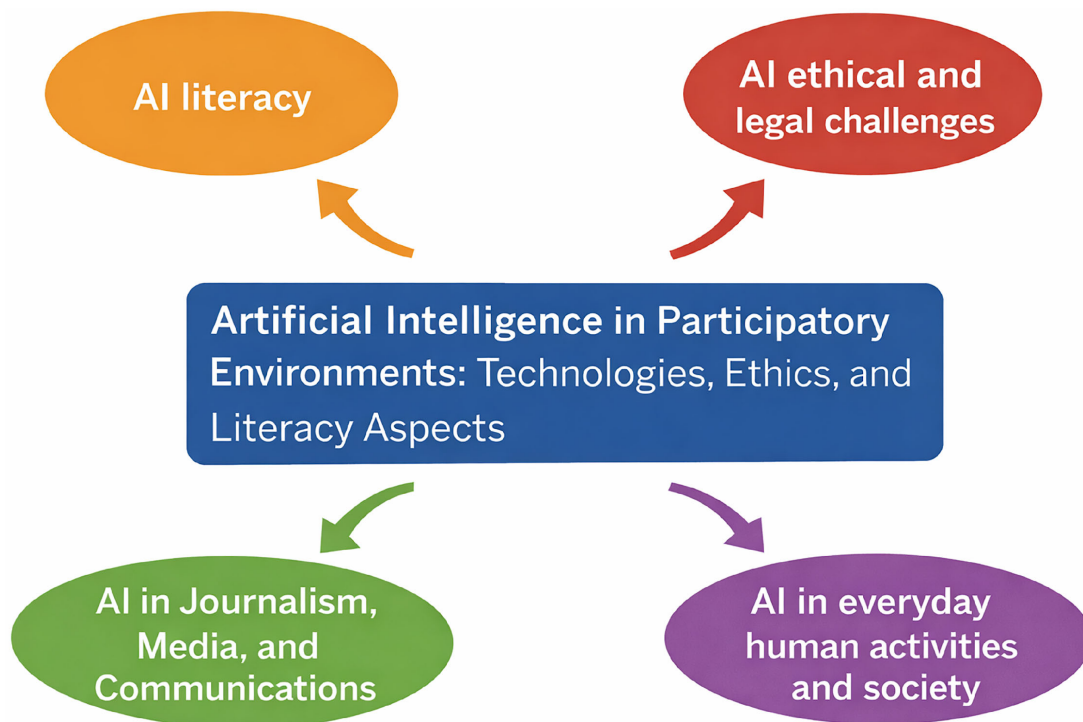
AI literacy

AI ethical and legal challenges

Artificial Intelligence in Participatory Environments: Technologies, Ethics, and Literacy Aspects

AI in Journalism, Media, and Communications

AI in everyday human activities and society